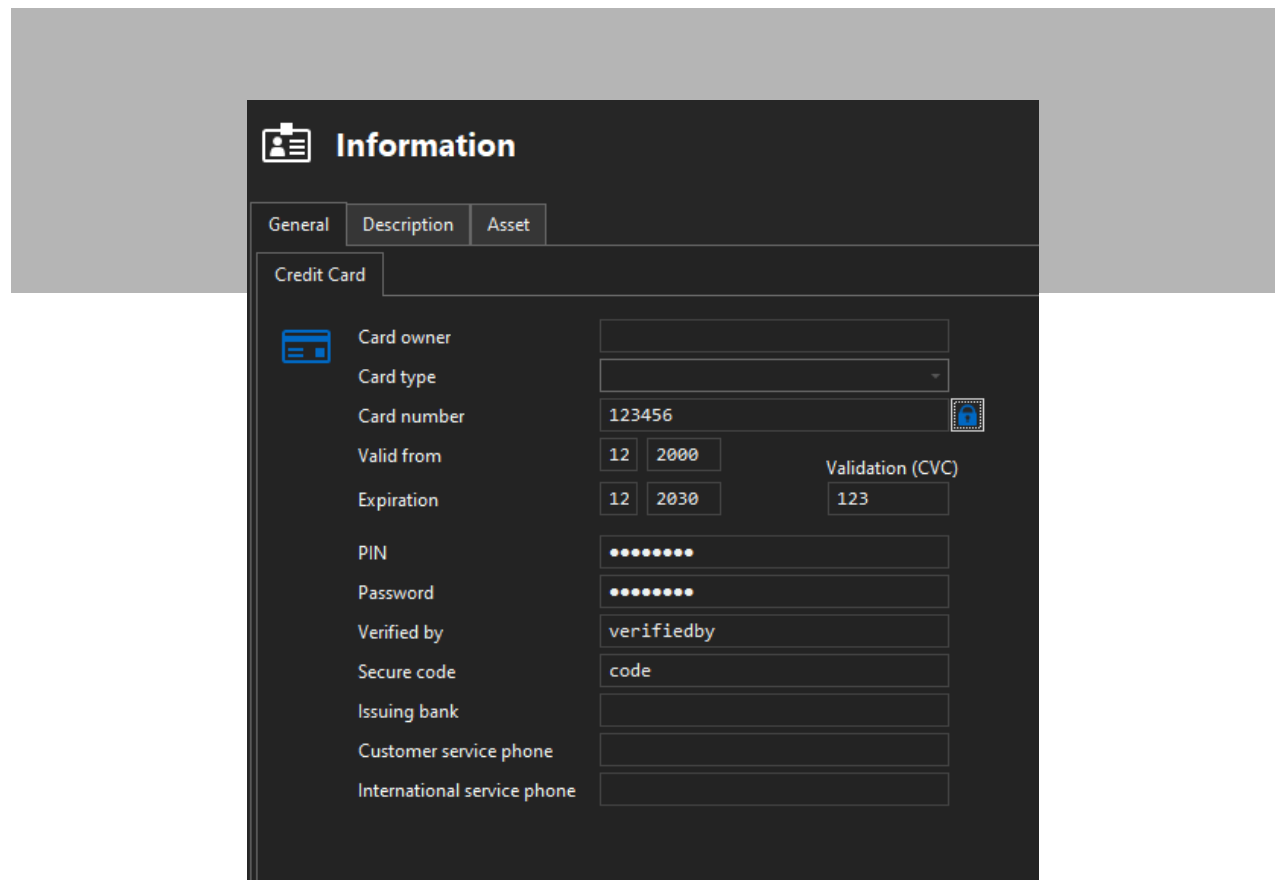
Information

General | Description | Asset

Credit Card

Card owner

Card type

Card number 123456

Valid from 12 2000

Validation (CVC)

Expiration 12 2030

123

PIN ••••••••

Password ••••••••

Verified by verifiedby

Secure code code

Issuing bank

Customer service phone

International service phone